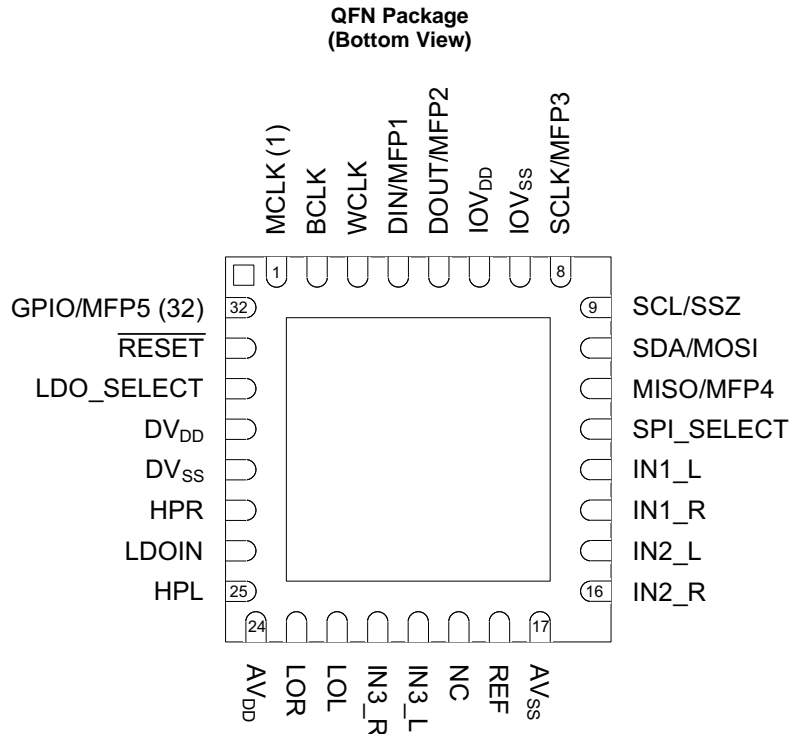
QFN Package
(Bottom View)

MCLK (1)
BCLK
WCLK
DIN/MFP1
DOUT/MFP2
$IOV_{DD}$
$IOV_{SS}$
SCLK/MFP3

1
8

GPIO/MFP5 (32)
32
$\overline{RESET}$
LDO_SELECT
$DV_{DD}$
$DV_{SS}$
HPR
LDOIN
HPL
25

9
SCL/SSZ
SDA/MOSI
MISO/MFP4
SPI_SELECT
IN1_L
IN1_R
IN2_L
16
IN2_R

24
17

$AV_{DD}$
LOR
LOL
IN3_R
IN3_L
NC
REF
$AV_{SS}$